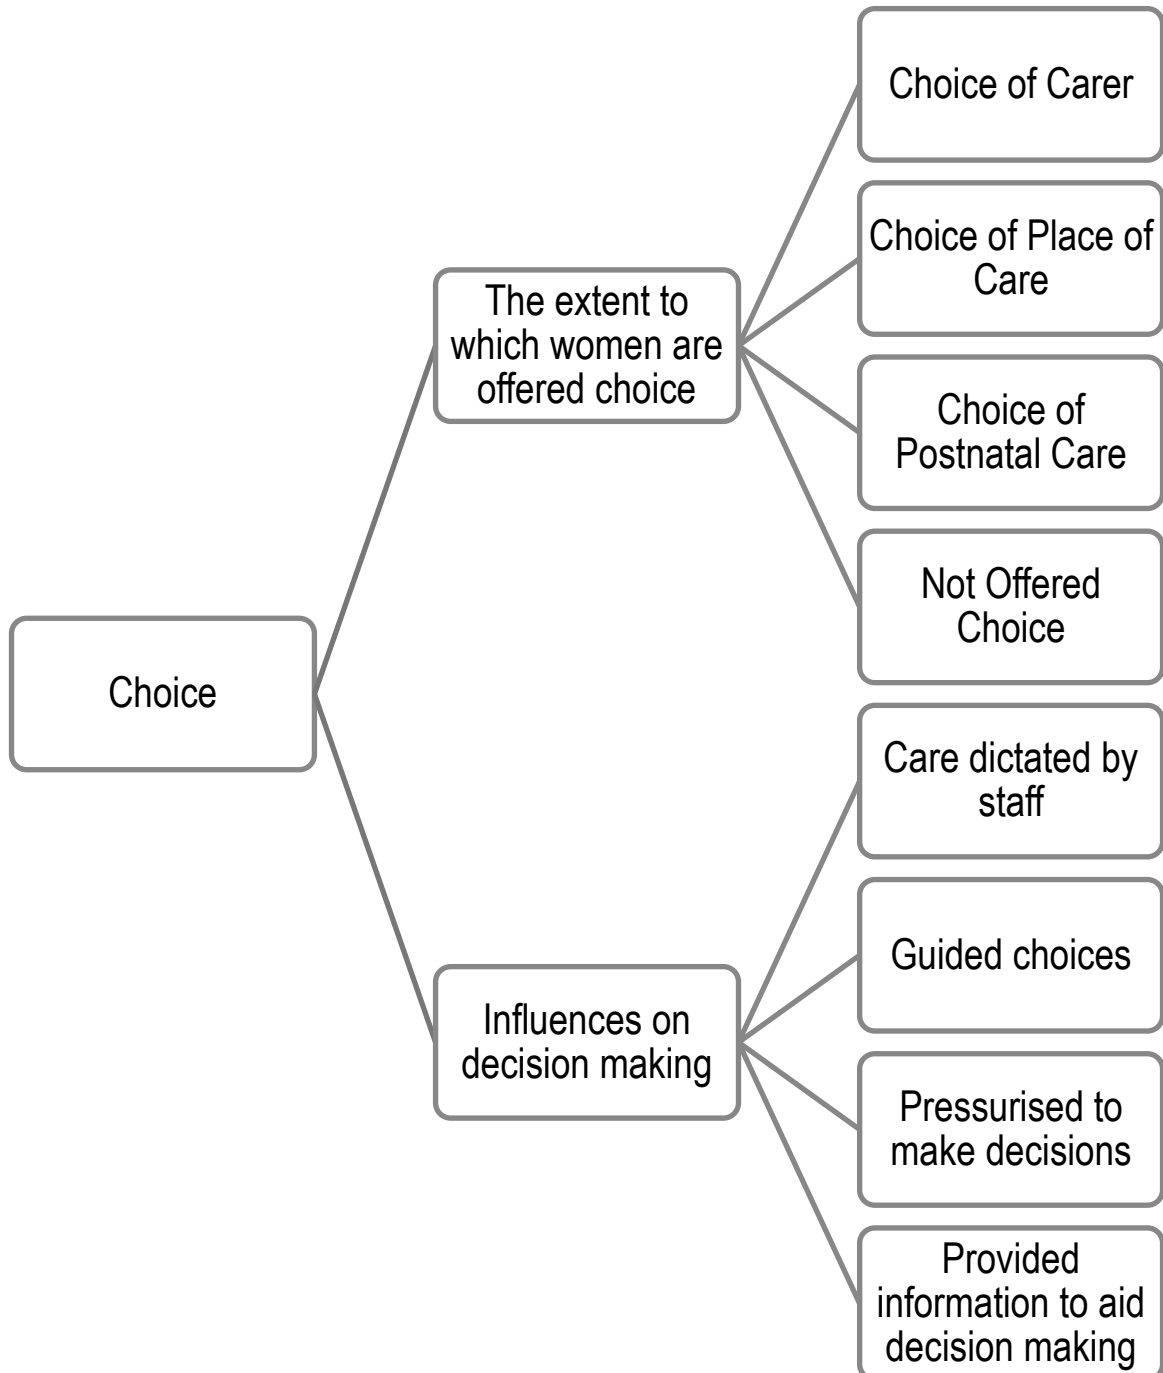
Choice

The extent to which women are offered choice

Choice of Carer

Choice of Place of Care

Choice of Postnatal Care

Not Offered Choice

Influences on decision making

Care dictated by staff

Guided choices

Pressurised to make decisions

Provided information to aid decision making